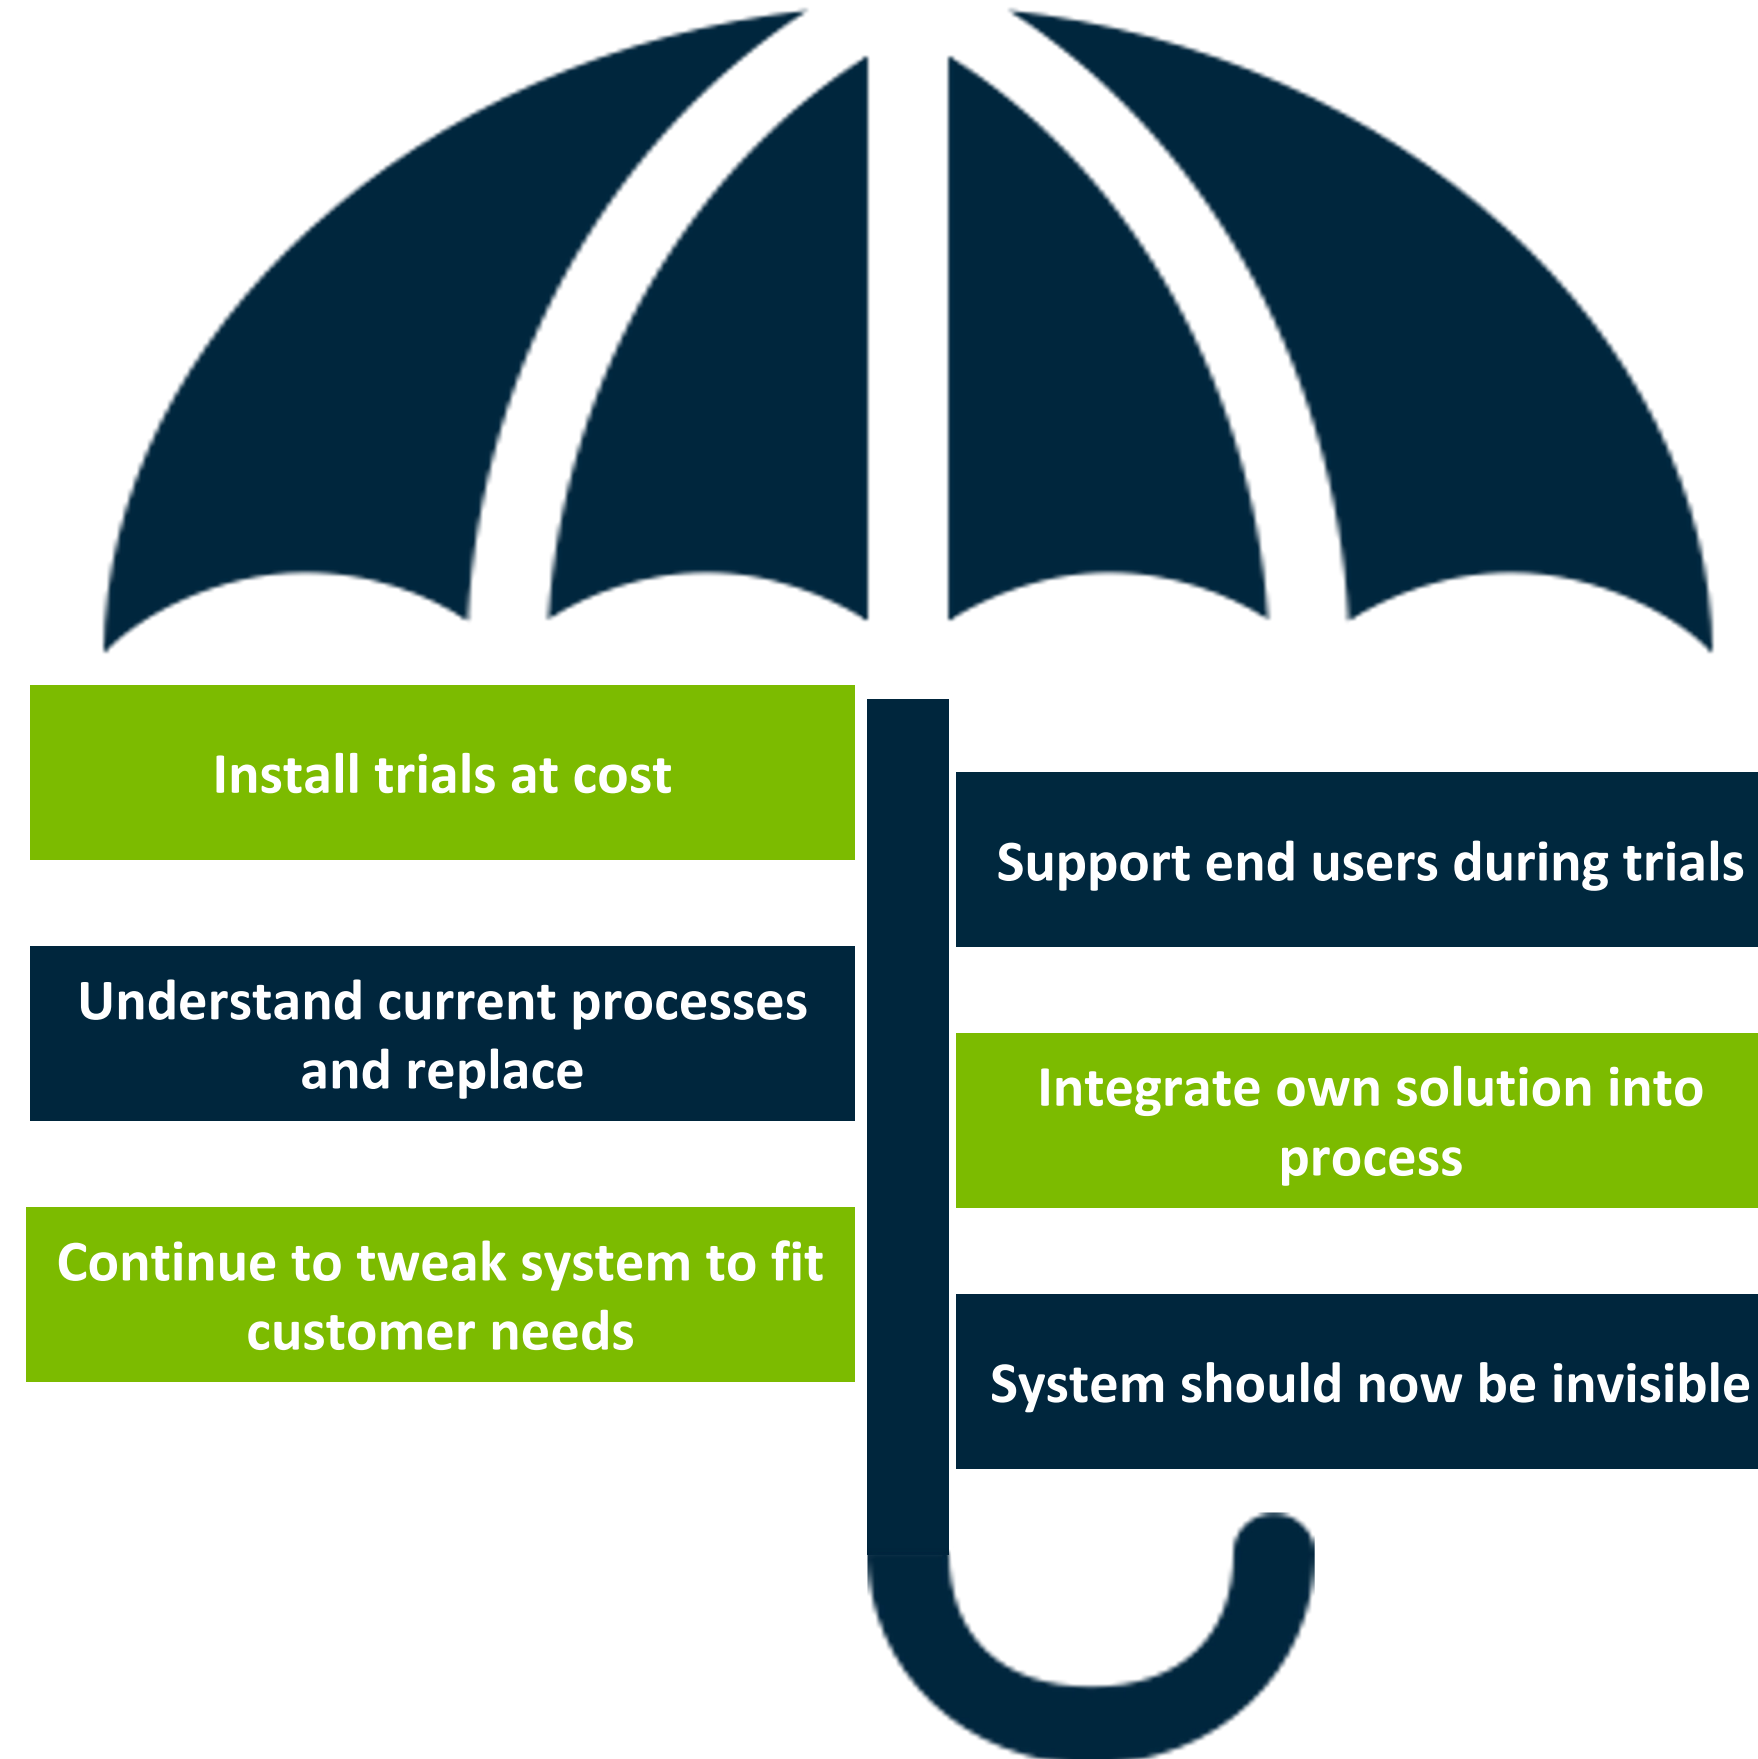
Install trials at cost

Support end users during trials

Understand current processes and replace

Integrate own solution into process

Continue to tweak system to fit customer needs

System should now be invisible